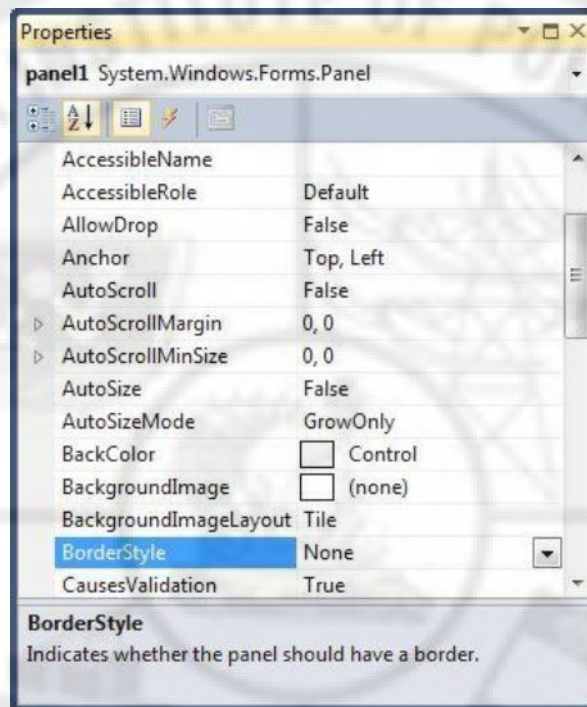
Properties

panel1 System.Windows.Forms.Panel

| | |
|---|---|
| AccessibleName | |
| AccessibleRole | Default |
| AllowDrop | False |
| Anchor | Top, Left |
| AutoScroll | False |
| AutoScrollMargin | 0, 0 |
| AutoScrollMinSize | 0, 0 |
| AutoSize | False |
| AutoSizeMode | GrowOnly |
| BackColor | Control |
| BackgroundImage | (none) |
| BackgroundImageLayout | Tile |
| BorderStyle | None |
| CausesValidation | True |

BorderStyle

Indicates whether the panel should have a border.